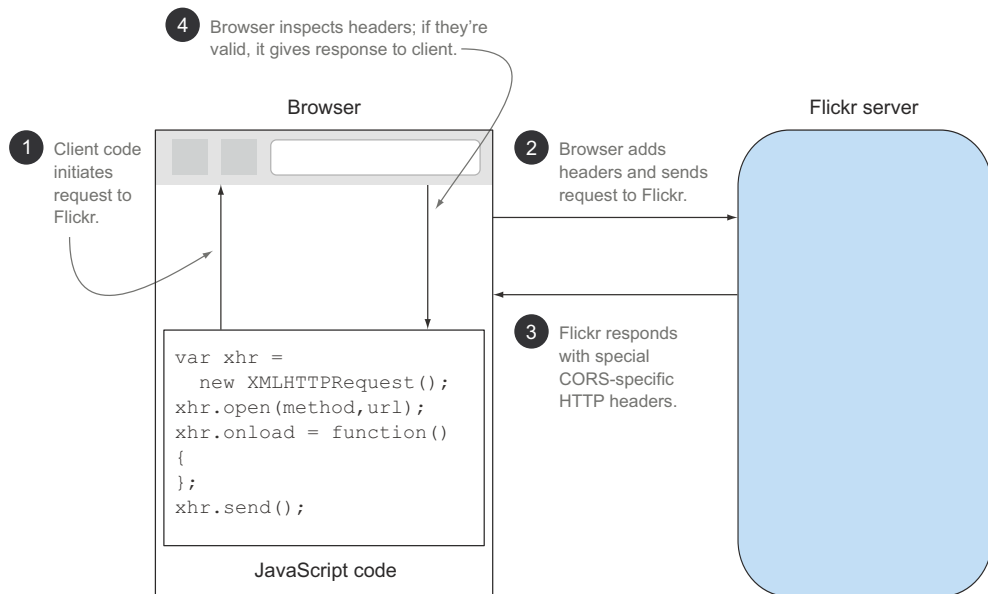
4 Browser inspects headers; if they're valid, it gives response to client.

Browser

Flickr server

1 Client code initiates request to Flickr.

2 Browser adds headers and sends request to Flickr.

3 Flickr responds with special CORS-specific HTTP headers.

var xhr =
  new XMLHTTPRequest();
xhr.open(method,url);
xhr.onload = function()
{
};
xhr.send();

JavaScript code